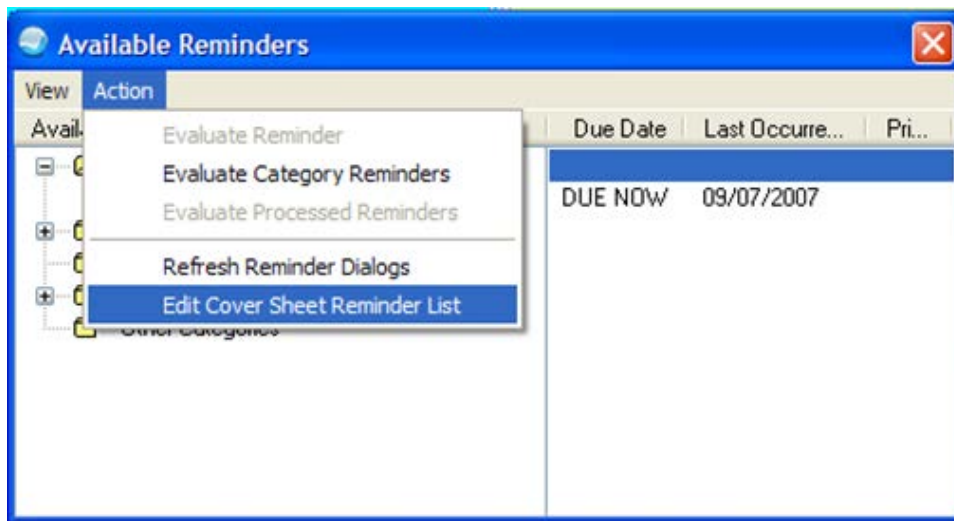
Available Reminders

View Action

Avail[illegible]

Evaluate Reminder
Evaluate Category Reminders
Evaluate Processed Reminders
Refresh Reminder Dialogs
Edit Cover Sheet Reminder List

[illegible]

| Due Date | Last Occurre... | Pri... |
|---|---|---|
| | | |
| DUE NOW | 09/07/2007 | |